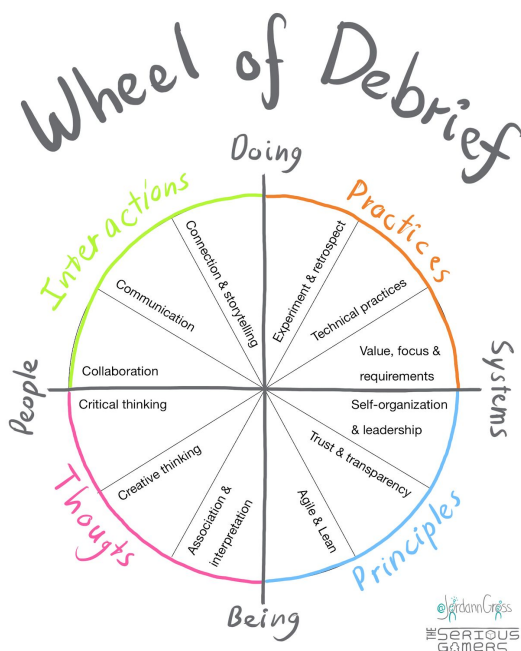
Wheel of Debrief

Doing

Interactions

Practices

Connection & storytelling

Experiment & retrospect

Communication

Technical practices

Value, focus & requirements

Collaboration

People

Systems

Critical thinking

Self-organization & leadership

Trust & transparency

Creative thinking

Association & interpretation

Agile & Lean

Thougts

Principles

Being

@JordannGross

THE SERIOUS GAMERS